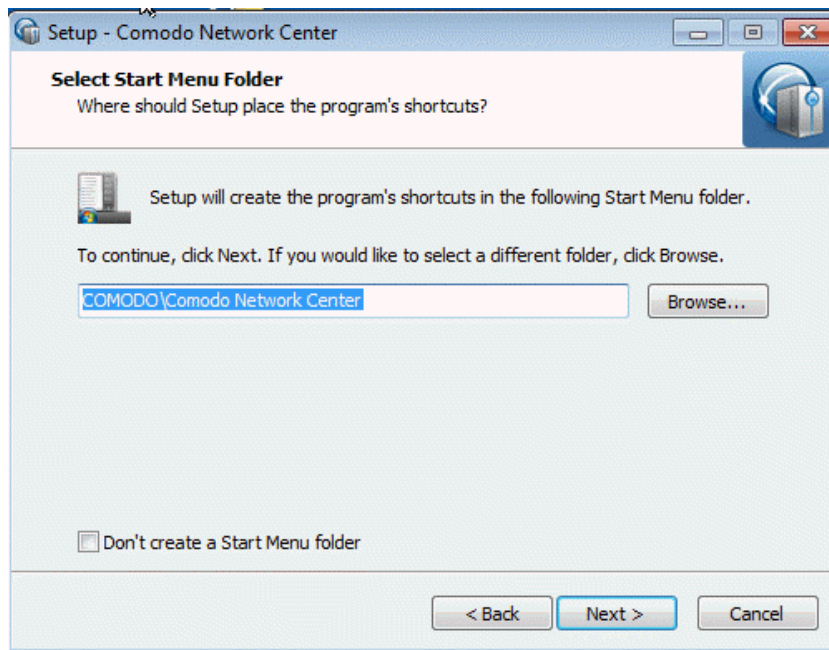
Setup - Comodo Network Center

Select Start Menu Folder
Where should Setup place the program's shortcuts?

Setup will create the program's shortcuts in the following Start Menu folder.

To continue, click Next. If you would like to select a different folder, click Browse.

COMODO\Comodo Network Center

Browse...

Don't create a Start Menu folder

< Back

Next >

Cancel